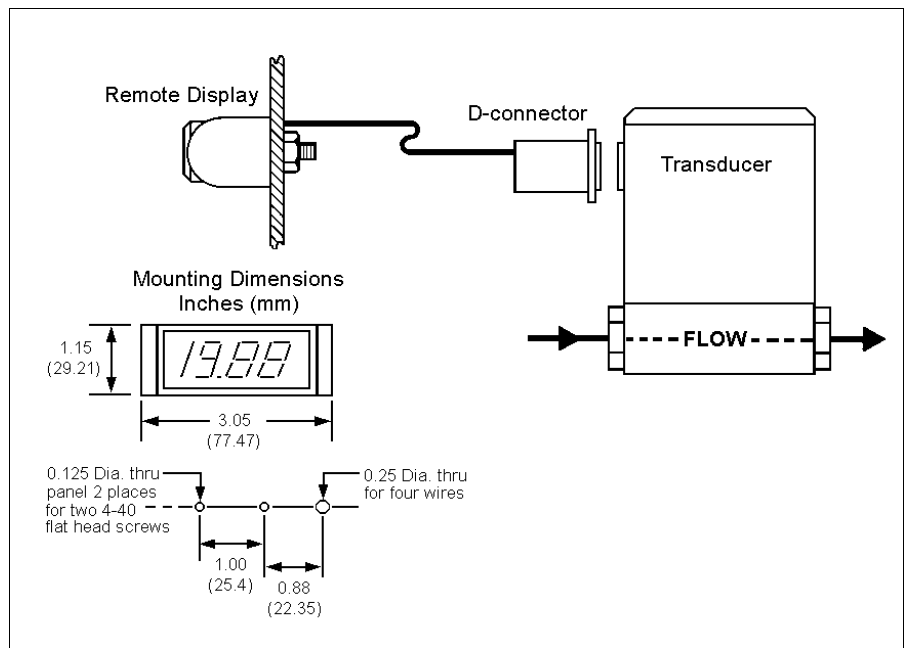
Remote Display

D-connector

Transducer

Mounting Dimensions
Inches (mm)

1.15
(29.21)

19.88

3.05
(77.47)

FLOW

0.125 Dia. thru panel 2 places for two 4-40 flat head screws

0.25 Dia. thru for four wires

1.00
(25.4)

0.88
(22.35)